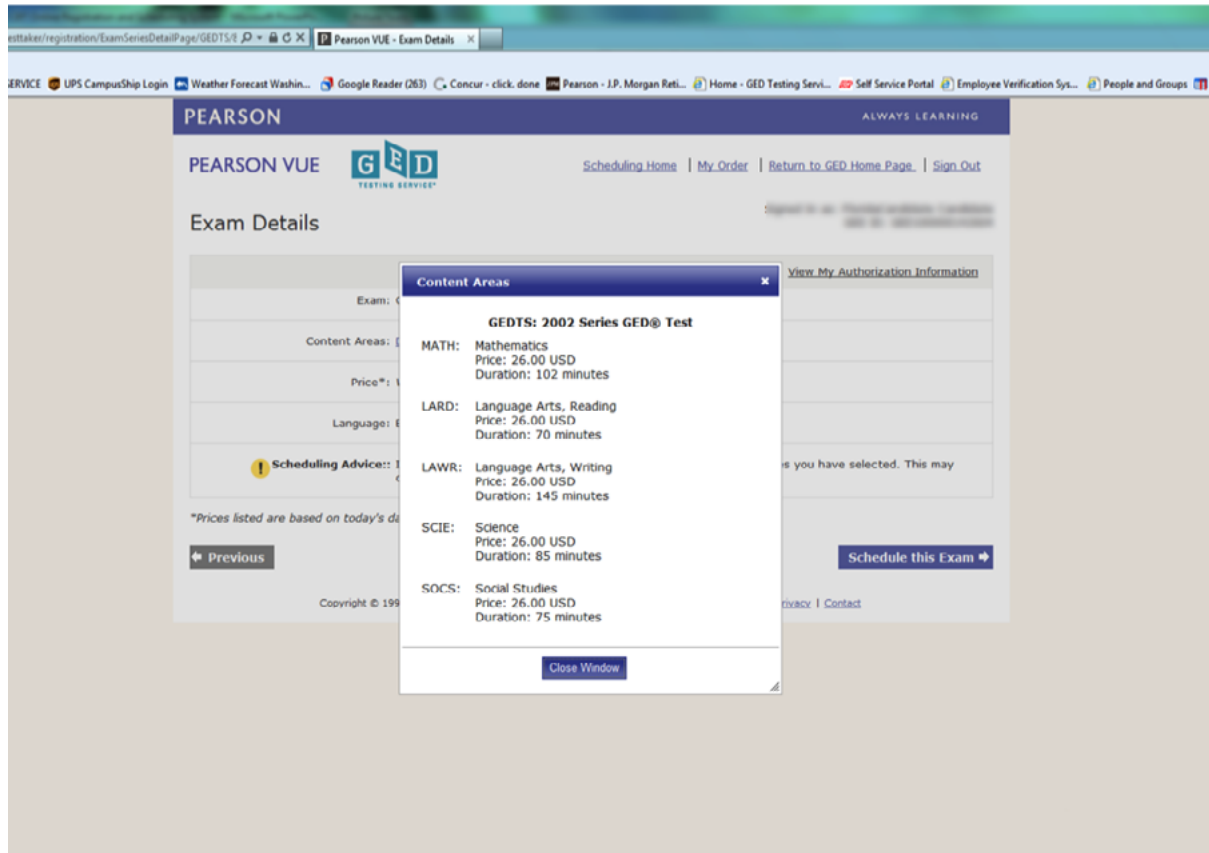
esttaker/registration/ExamSeriesDetailPage/GEDTS/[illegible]
Pearson VUE - Exam Details

ERVICE UPS CampusShip Login Weather Forecast Washin... Google Reader (263) Concur - click. done Pearson - J.P. Morgan Reti... Home - GED Testing Servi... Self Service Portal Employee Verification Sys... People and Groups

PEARSON
ALWAYS LEARNING

PEARSON VUE
GED
TESTING SERVICE

Scheduling Home | My Order | Return to GED Home Page | Sign Out

Exam Details

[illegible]

View My Authorization Information

Exam: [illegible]

Content Areas: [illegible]

Price*: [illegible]

Language: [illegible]

Scheduling Advice:: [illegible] s you have selected. This may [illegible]

*Prices listed are based on today's da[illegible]

Previous

Schedule this Exam

Copyright © 199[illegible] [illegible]rivacy | Contact

Content Areas

GEDTS: 2002 Series GED® Test

MATH: Mathematics
Price: 26.00 USD
Duration: 102 minutes

LARD: Language Arts, Reading
Price: 26.00 USD
Duration: 70 minutes

LAWR: Language Arts, Writing
Price: 26.00 USD
Duration: 145 minutes

SCIE: Science
Price: 26.00 USD
Duration: 85 minutes

SOCS: Social Studies
Price: 26.00 USD
Duration: 75 minutes

Close Window